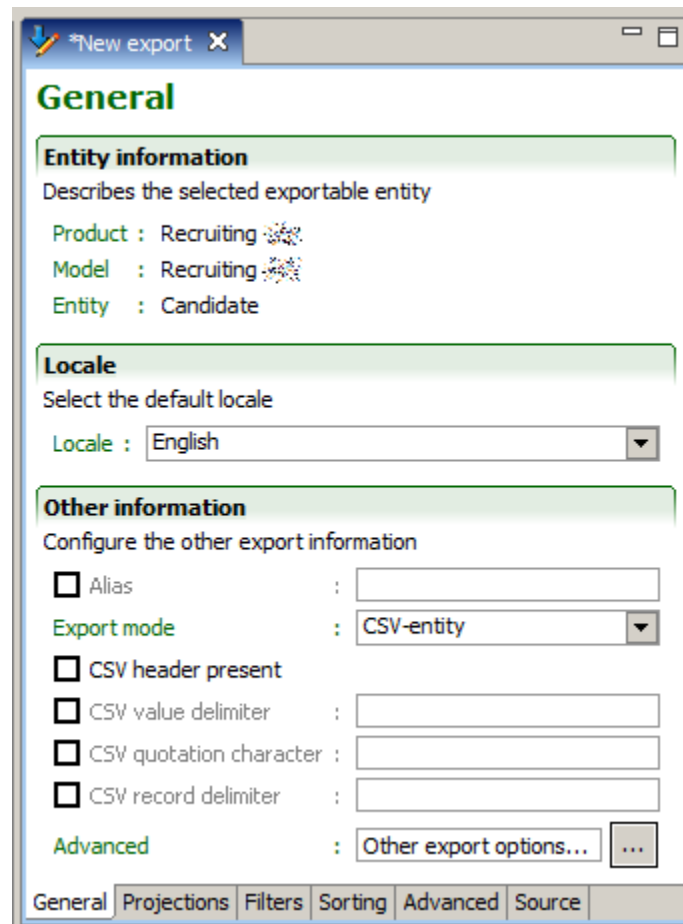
*New export ✕

General

Entity information
Describes the selected exportable entity

Product : Recruiting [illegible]
Model : Recruiting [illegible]
Entity : Candidate

Locale
Select the default locale

Locale : English

Other information
Configure the other export information

Alias :
Export mode : CSV-entity
CSV header present
CSV value delimiter :
CSV quotation character :
CSV record delimiter :
Advanced : Other export options... ...

General | Projections | Filters | Sorting | Advanced | Source